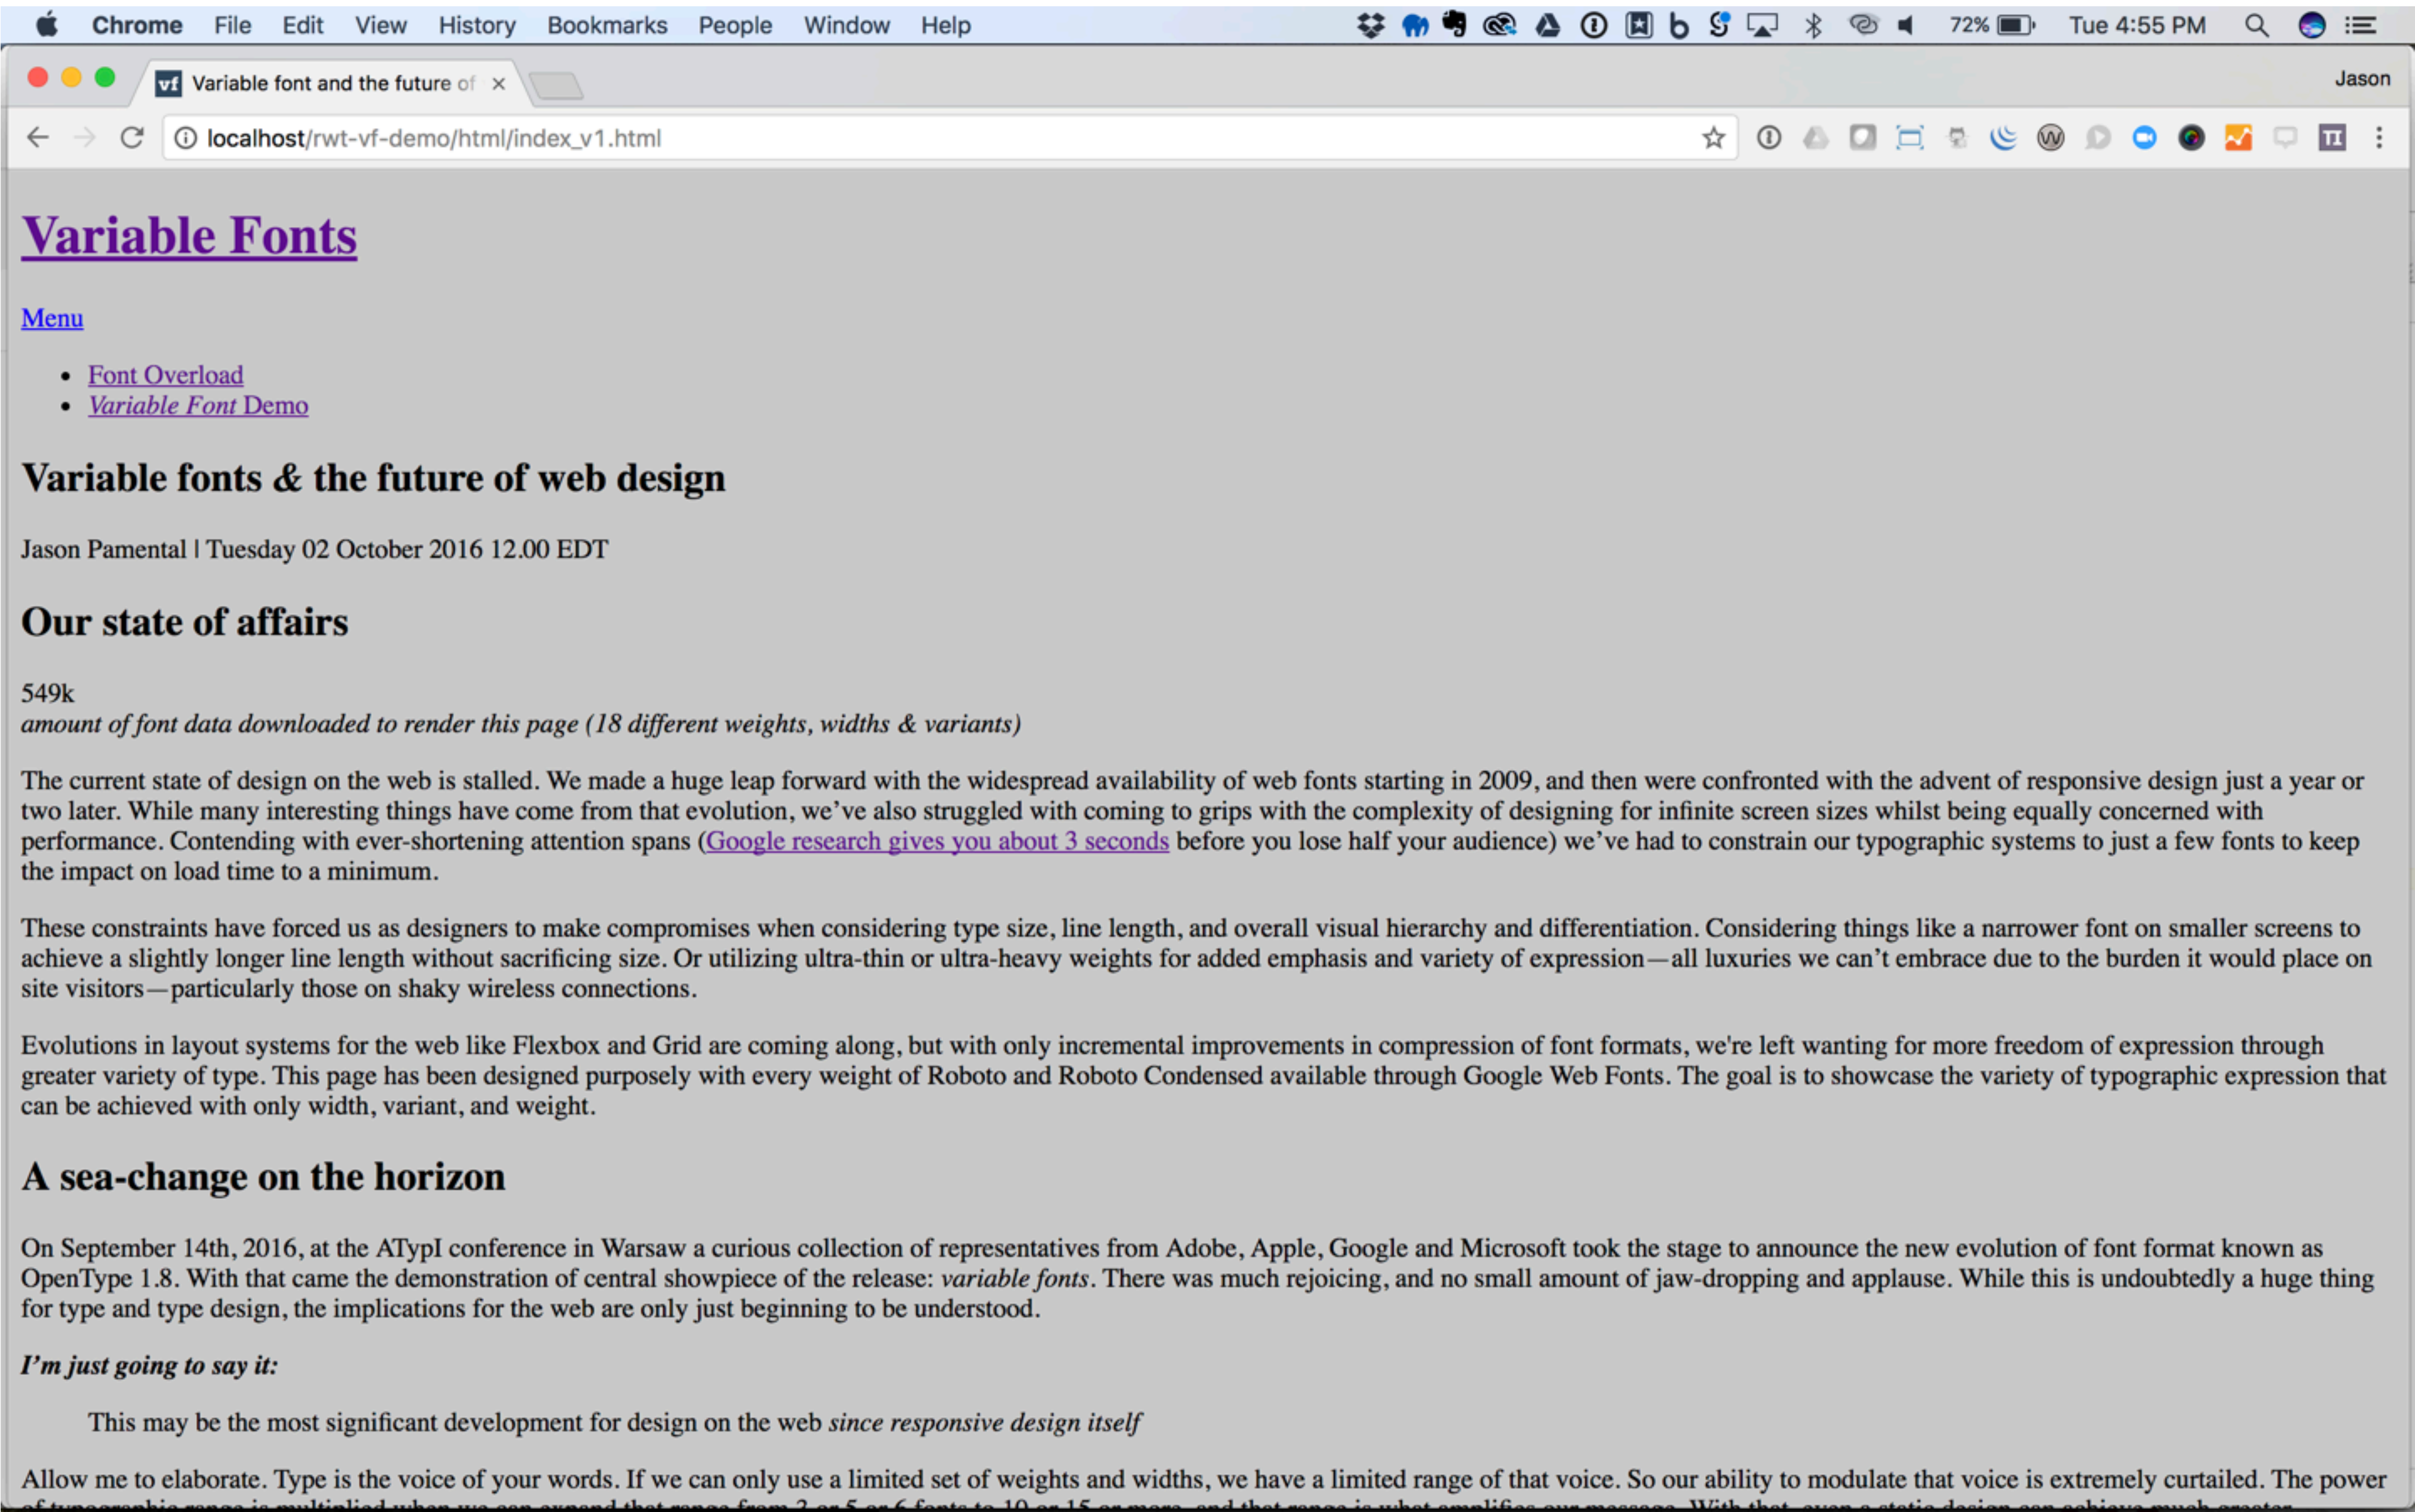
Chrome File Edit View History Bookmarks People Window Help 72% Tue 4:55 PM

Variable font and the future of ×

Jason

localhost/rwt-vf-demo/html/index_v1.html

Variable Fonts

Menu

- Font Overload
- Variable Font Demo

Variable fonts & the future of web design

Jason Pamental | Tuesday 02 October 2016 12.00 EDT

Our state of affairs

549k
amount of font data downloaded to render this page (18 different weights, widths & variants)

The current state of design on the web is stalled. We made a huge leap forward with the widespread availability of web fonts starting in 2009, and then were confronted with the advent of responsive design just a year or two later. While many interesting things have come from that evolution, we've also struggled with coming to grips with the complexity of designing for infinite screen sizes whilst being equally concerned with performance. Contending with ever-shortening attention spans (Google research gives you about 3 seconds before you lose half your audience) we've had to constrain our typographic systems to just a few fonts to keep the impact on load time to a minimum.

These constraints have forced us as designers to make compromises when considering type size, line length, and overall visual hierarchy and differentiation. Considering things like a narrower font on smaller screens to achieve a slightly longer line length without sacrificing size. Or utilizing ultra-thin or ultra-heavy weights for added emphasis and variety of expression—all luxuries we can't embrace due to the burden it would place on site visitors—particularly those on shaky wireless connections.

Evolutions in layout systems for the web like Flexbox and Grid are coming along, but with only incremental improvements in compression of font formats, we're left wanting for more freedom of expression through greater variety of type. This page has been designed purposely with every weight of Roboto and Roboto Condensed available through Google Web Fonts. The goal is to showcase the variety of typographic expression that can be achieved with only width, variant, and weight.

A sea-change on the horizon

On September 14th, 2016, at the ATypI conference in Warsaw a curious collection of representatives from Adobe, Apple, Google and Microsoft took the stage to announce the new evolution of font format known as OpenType 1.8. With that came the demonstration of central showpiece of the release: variable fonts. There was much rejoicing, and no small amount of jaw-dropping and applause. While this is undoubtedly a huge thing for type and type design, the implications for the web are only just beginning to be understood.

I'm just going to say it:

This may be the most significant development for design on the web since responsive design itself

Allow me to elaborate. Type is the voice of your words. If we can only use a limited set of weights and widths, we have a limited range of that voice. So our ability to modulate that voice is extremely curtailed. The power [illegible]